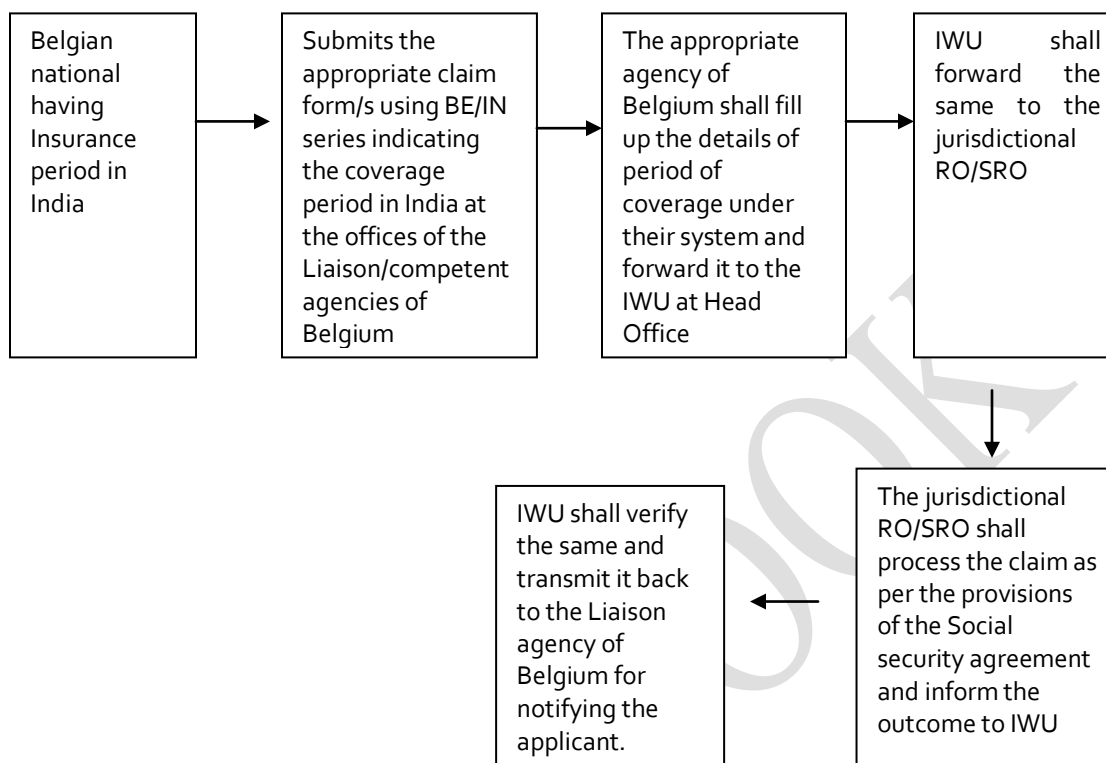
Belgian national having Insurance period in India

Submits the appropriate claim form/s using BE/IN series indicating the coverage period in India at the offices of the Liaison/competent agencies of Belgium

The appropriate agency of Belgium shall fill up the details of period of coverage under their system and forward it to the IWU at Head Office

IWU shall forward the same to the jurisdictional RO/SRO

The jurisdictional RO/SRO shall process the claim as per the provisions of the Social security agreement and inform the outcome to IWU

IWU shall verify the same and transmit it back to the Liaison agency of Belgium for notifying the applicant.